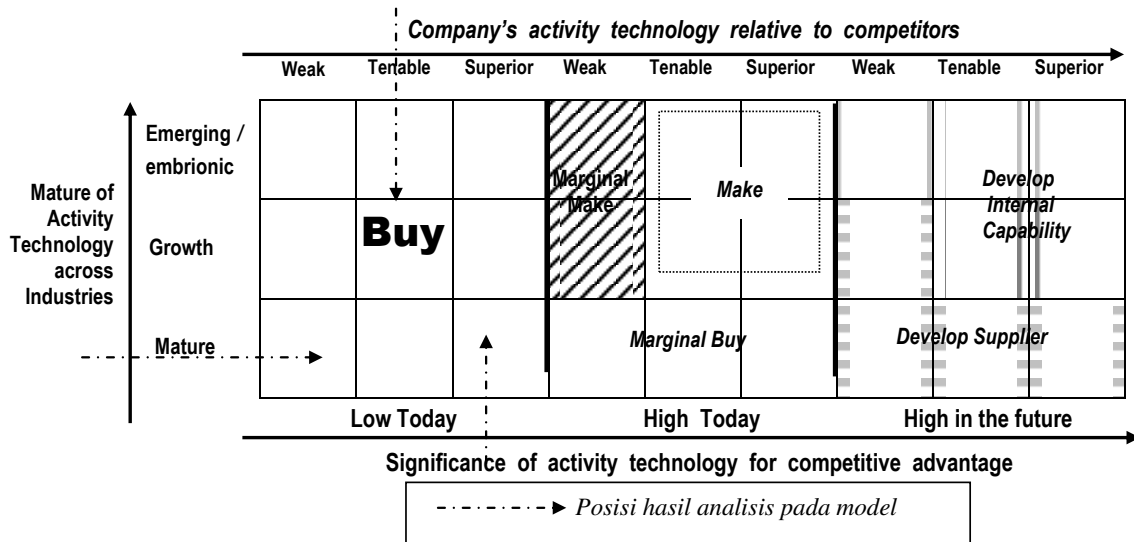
Company's activity technology relative to competitors

| | Weak | Tenable | Superior | Weak | Tenable | Superior | Weak | Tenable | Superior |
|---|---|---|---|---|---|---|---|---|---|
| Emerging / embrionic | | | | Marginal Make | Make | | Develop Internal Capability | | |
| Growth | | Buy | | | | | | | |
| Mature | | | | Marginal Buy | | | Develop Supplier | | |
| | Low Today | | | High Today | | | High in the future | | |

Mature of Activity Technology across Industries

Significance of activity technology for competitive advantage

Posisi hasil analisis pada model